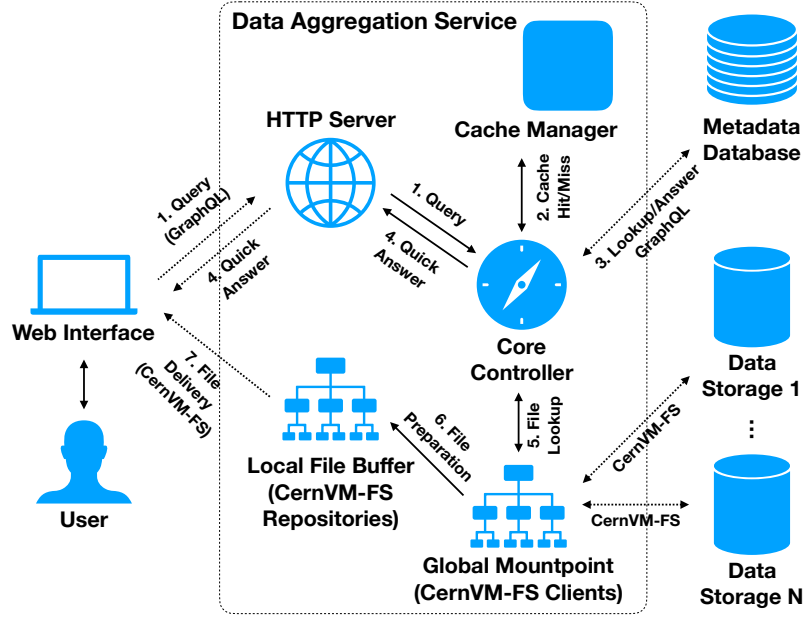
Data Aggregation Service

HTTP Server

Cache Manager

Metadata Database

1. Query (GraphQL)

4. Quick Answer

1. Query

4. Quick Answer

2. Cache Hit/Miss

3. Lookup/Answer GraphQL

Web Interface

Core Controller

Data Storage 1

⋮

7. File Delivery (CernVM-FS)

6. File Preparation

5. File Lookup

CernVM-FS

Local File Buffer (CernVM-FS Repositories)

CernVM-FS

User

Global Mountpoint (CernVM-FS Clients)

Data Storage N